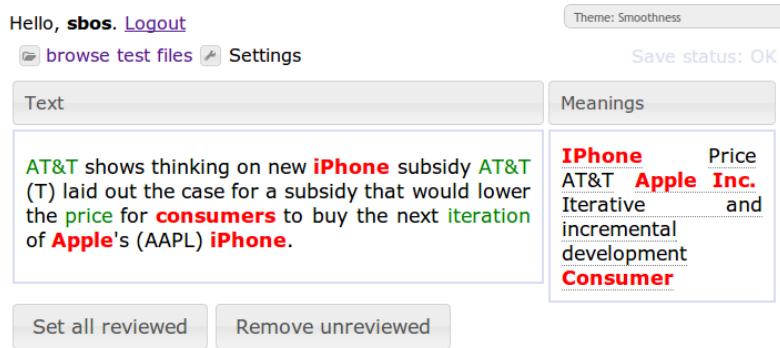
Hello, **sbos**. Logout

Theme: Smoothness

browse test files Settings

Save status: OK

Text

AT&T shows thinking on new **iPhone** subsidy AT&T (T) laid out the case for a subsidy that would lower the price for **consumers** to buy the next iteration of **Apple**'s (AAPL) **iPhone**.

Meanings

**IPhone** Price AT&T **Apple Inc.** Iterative and incremental development **Consumer**

Set all reviewed

Remove unreviewed